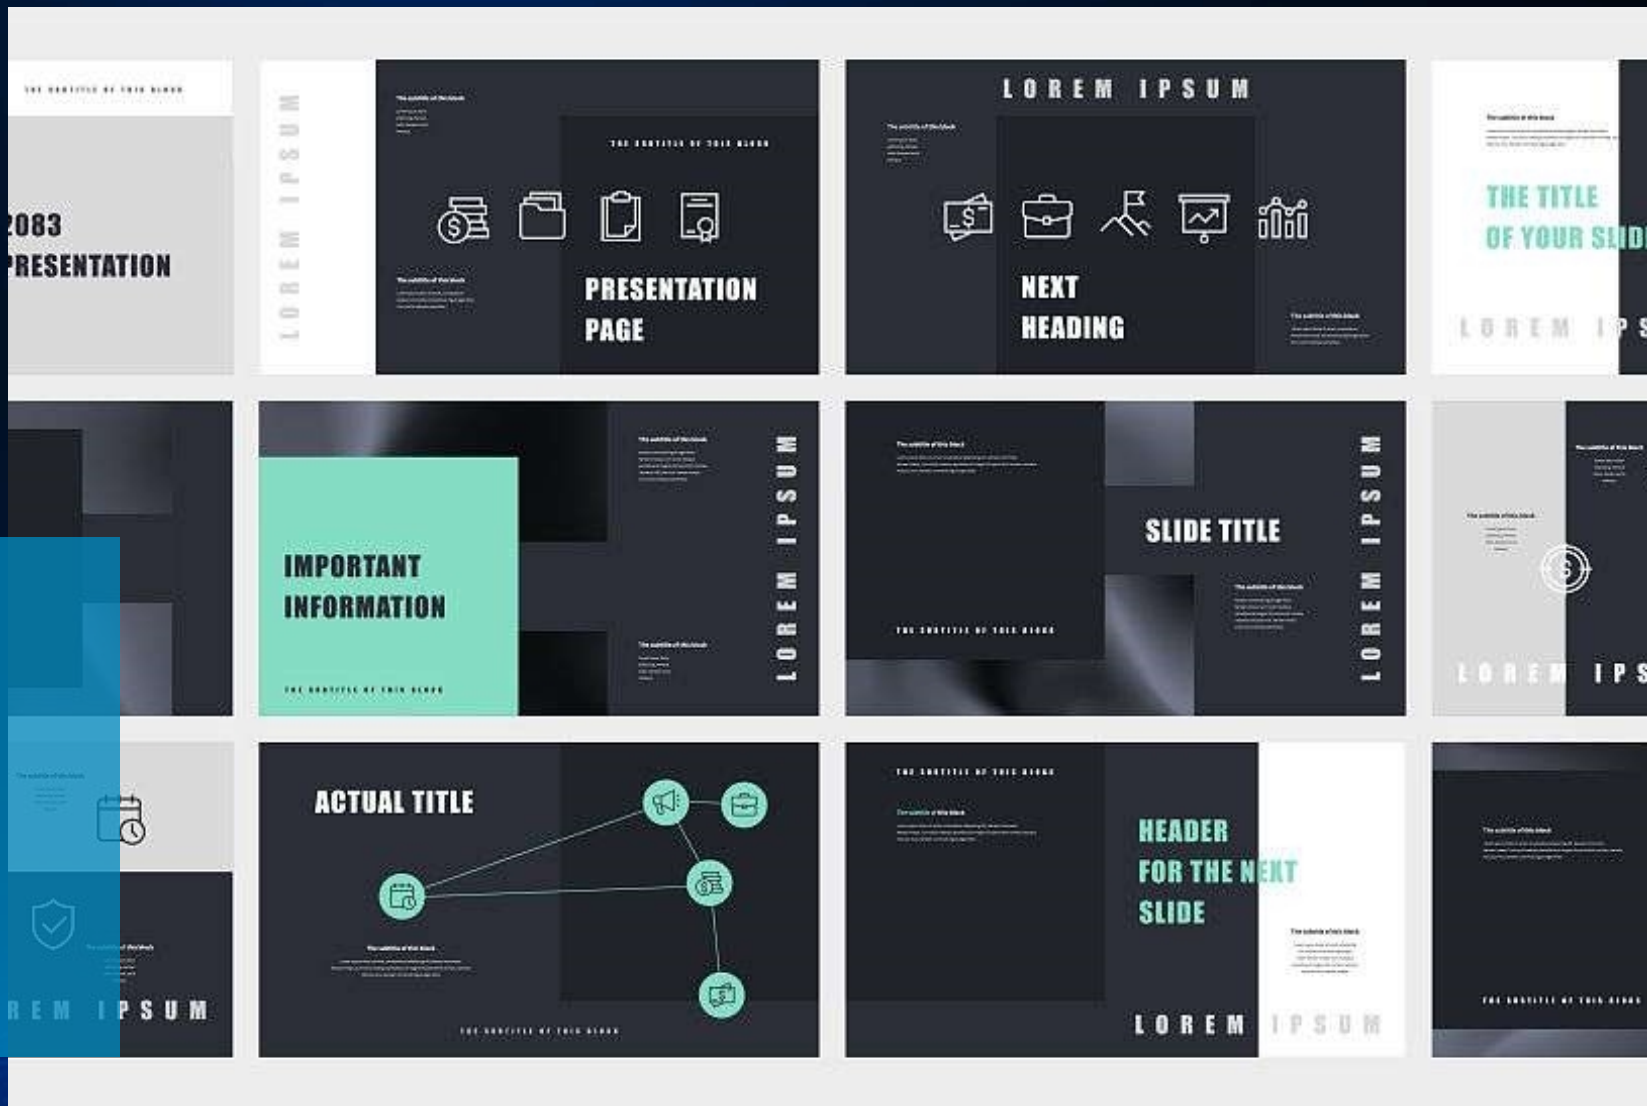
THE SUBTITLE OF THIS BLOCK

2083
PRESENTATION

LOREM IPSUM

The subtitle of this block

THE SUBTITLE OF THIS BLOCK

The subtitle of this block

PRESENTATION PAGE

LOREM IPSUM

The subtitle of this block

NEXT HEADING

The subtitle of this block

The subtitle of this block

THE TITLE OF YOUR SLID

LOREM IPS

IMPORTANT INFORMATION

THE SUBTITLE OF THIS BLOCK

The subtitle of this block

The subtitle of this block

LOREM IPSUM

The subtitle of this block

SLIDE TITLE

THE SUBTITLE OF THIS BLOCK

The subtitle of this block

LOREM IPSUM

The subtitle of this block

The subtitle of this block

LOREM IPS

The subtitle of this block

The subtitle of this block

REM IPSUM

ACTUAL TITLE

The subtitle of this block

THE SUBTITLE OF THIS BLOCK

THE SUBTITLE OF THIS BLOCK

The subtitle of this block

HEADER FOR THE NEXT SLIDE

The subtitle of this block

LOREM IPSUM

The subtitle of this block

THE SUBTITLE OF THIS BLOCK